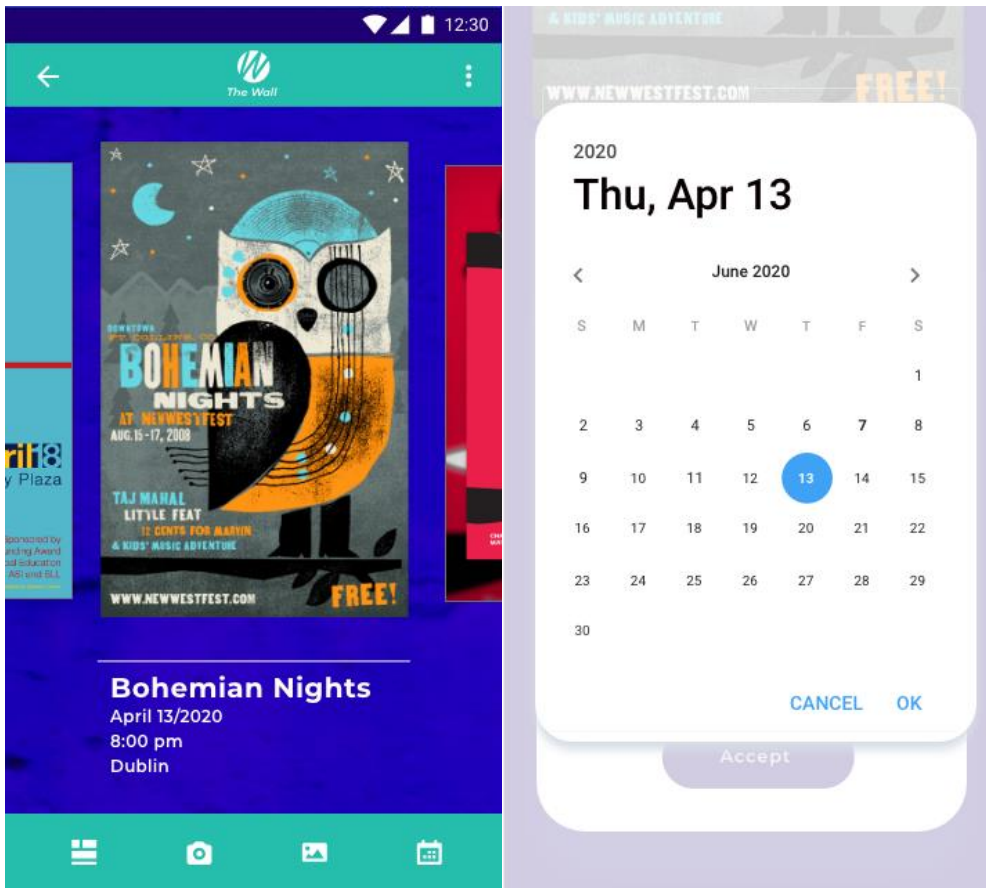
12:30

The Wall

DOWNTOWN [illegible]

BOHEMIAN NIGHTS

AT NEWWESTFEST

AUG. 15-17, 2008

TAJ MAHAL
LITTLE FEAT
12 CENTS FOR MARVIN
& KIDS' MUSIC ADVENTURE

WWW.NEWWESTFEST.COM

FREE!

ril18
y Plaza

Sponsored by
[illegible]unding Award
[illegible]al Education
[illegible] ASI and SLL

Bohemian Nights
April 13/2020
8:00 pm
Dublin

& KIDS' MUSIC ADVENTURE

WWW.NEWWESTFEST.COM

FREE!

2020

Thu, Apr 13

June 2020

| S | M | T | W | T | F | S |
|---|---|---|---|---|---|---|
| | | | | | | 1 |
| 2 | 3 | 4 | 5 | 6 | 7 | 8 |
| 9 | 10 | 11 | 12 | 13 | 14 | 15 |
| 16 | 17 | 18 | 19 | 20 | 21 | 22 |
| 23 | 24 | 25 | 26 | 27 | 28 | 29 |
| 30 | | | | | | |

CANCEL OK

Accept